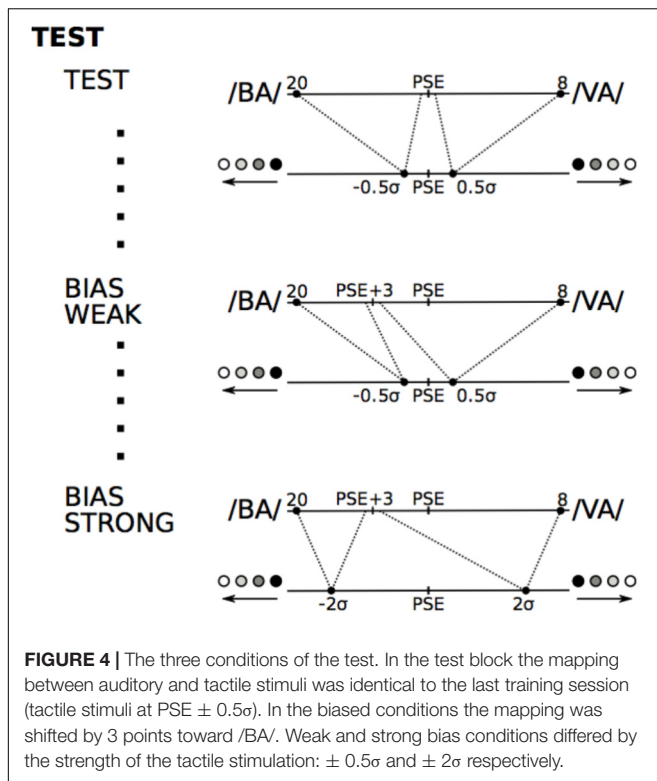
TEST

TEST

/BA/ 20 PSE 8 /VA/

-0.5σ PSE 0.5σ

BIAS WEAK

/BA/ 20 PSE+3 PSE 8 /VA/

-0.5σ PSE 0.5σ

BIAS STRONG

/BA/ 20 PSE+3 PSE 8 /VA/

-2σ PSE 2σ

**FIGURE 4 |** The three conditions of the test. In the test block the mapping between auditory and tactile stimuli was identical to the last training session (tactile stimuli at PSE $\pm$ 0.5σ). In the biased conditions the mapping was shifted by 3 points toward /BA/. Weak and strong bias conditions differed by the strength of the tactile stimulation: $\pm$ 0.5σ and $\pm$ 2σ respectively.